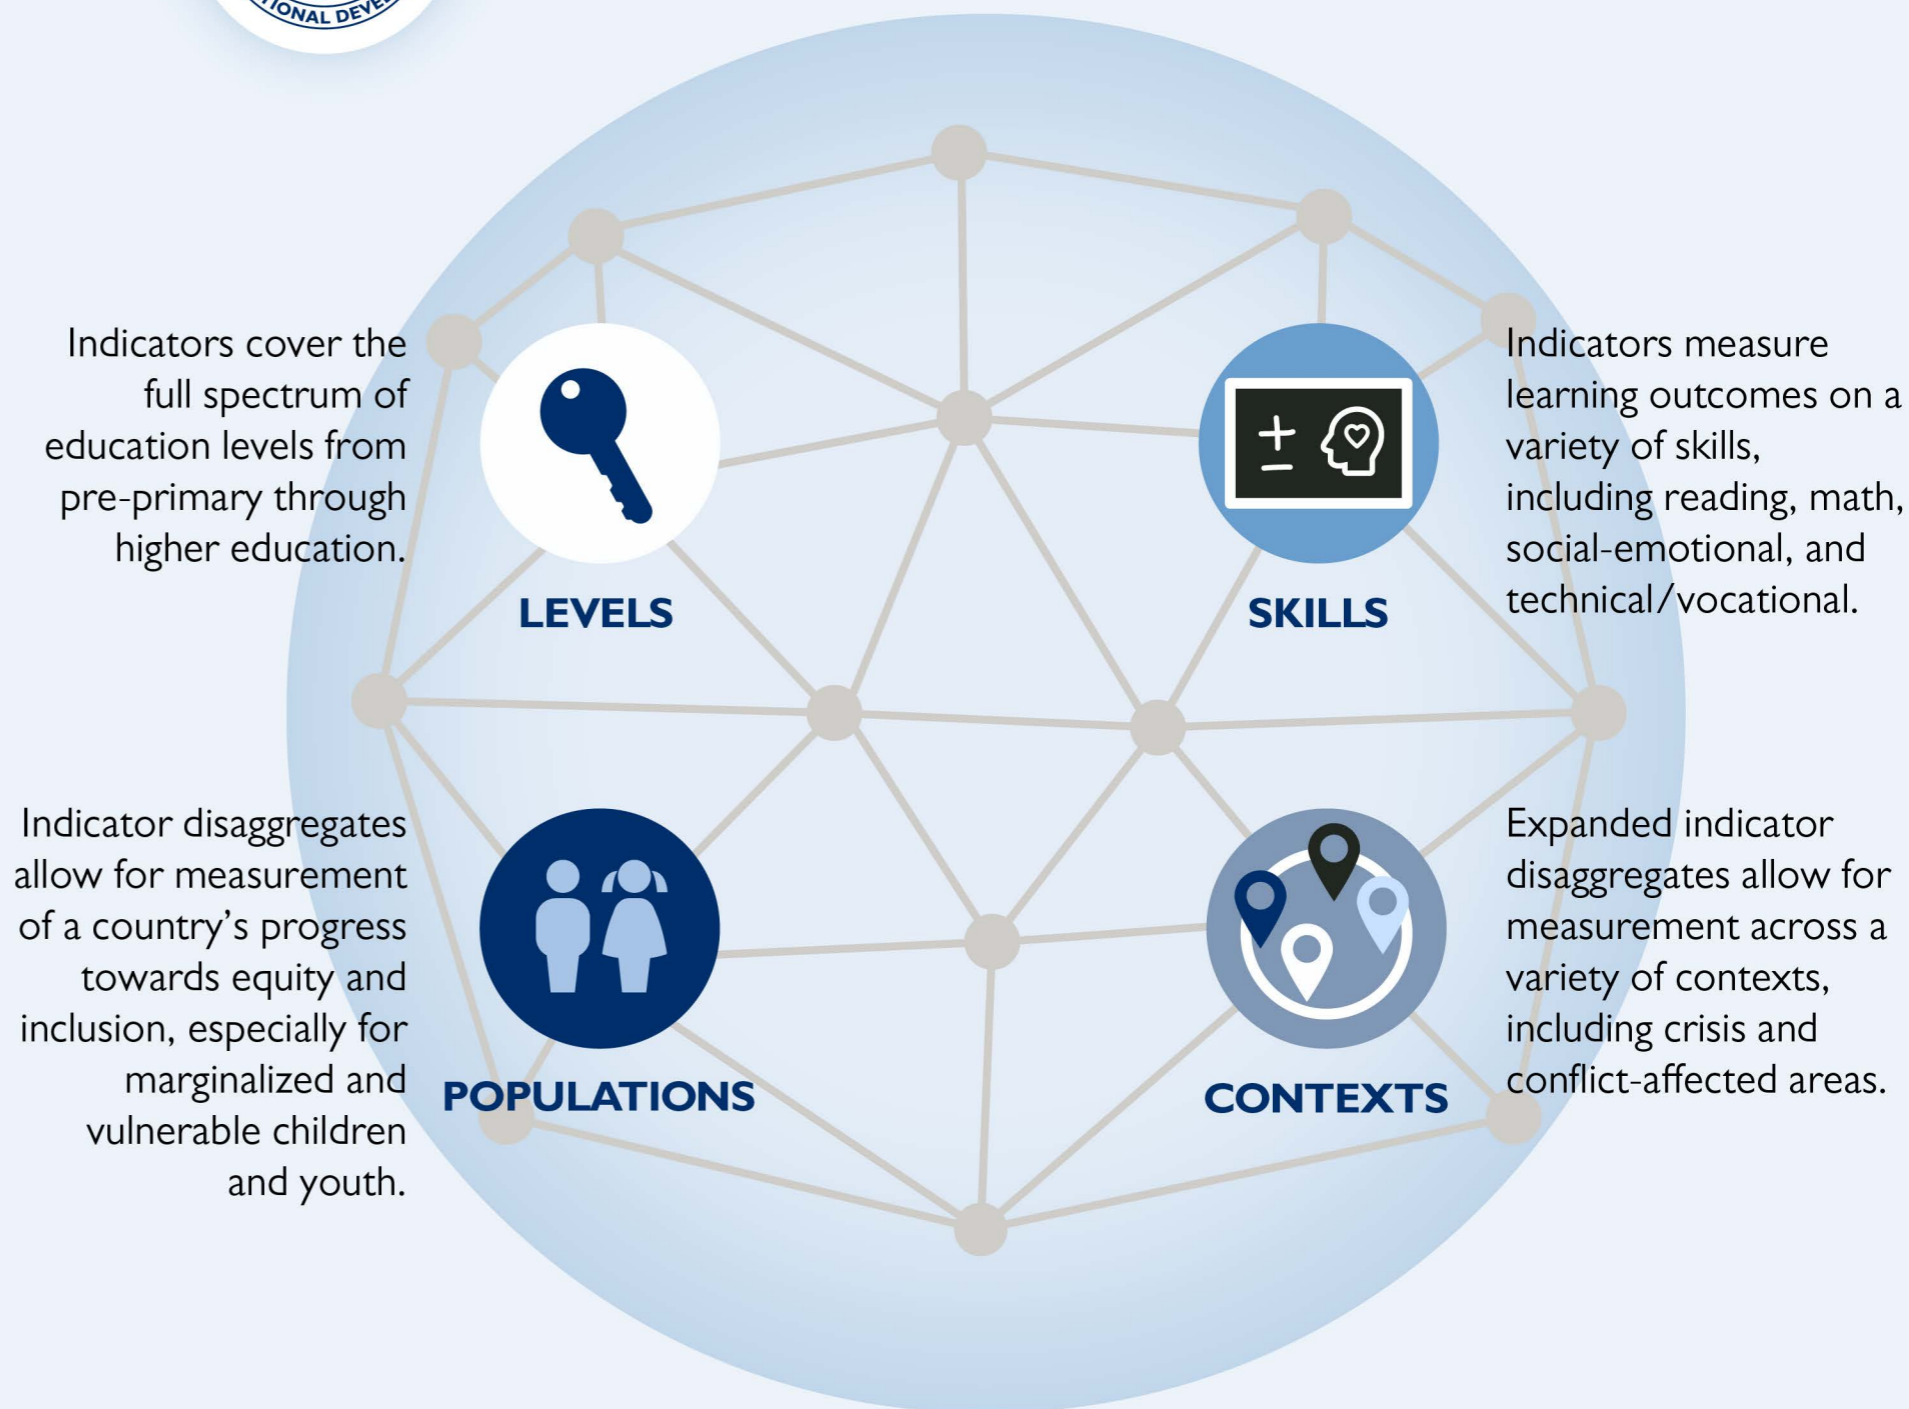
TIONAL DEVE

Indicators cover the full spectrum of education levels from pre-primary through higher education.

LEVELS

Indicators measure learning outcomes on a variety of skills, including reading, math, social-emotional, and technical/vocational.

SKILLS

Indicator disaggregates allow for measurement of a country's progress towards equity and inclusion, especially for marginalized and vulnerable children and youth.

POPULATIONS

Expanded indicator disaggregates allow for measurement across a variety of contexts, including crisis and conflict-affected areas.

CONTEXTS